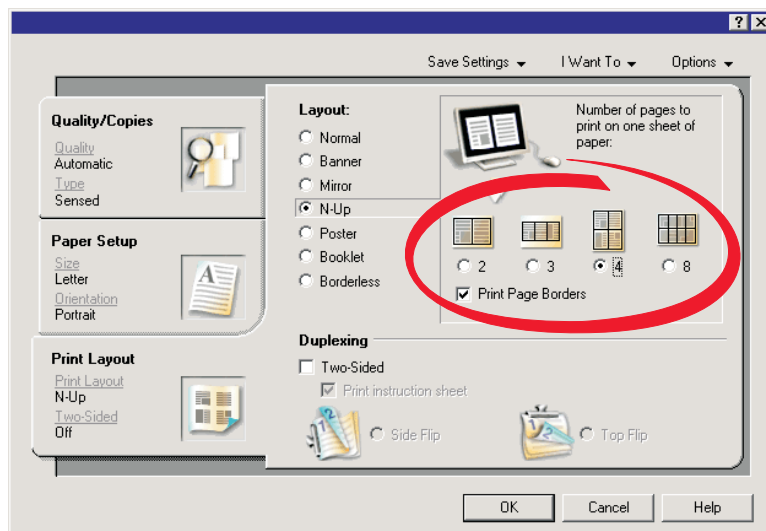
?
X

Save Settings
I Want To
Options

Quality/Copies
Quality
Automatic
Type
Sensed

Paper Setup
Size
Letter
Orientation
Portrait

Print Layout
Print Layout
N-Up
Two-Sided
Off

Layout:
Normal
Banner
Mirror
N-Up
Poster
Booklet
Borderless

Number of pages to print on one sheet of paper:

2
3
4
8

Print Page Borders

Duplexing
Two-Sided
Print instruction sheet
Side Flip
Top Flip

OK
Cancel
Help